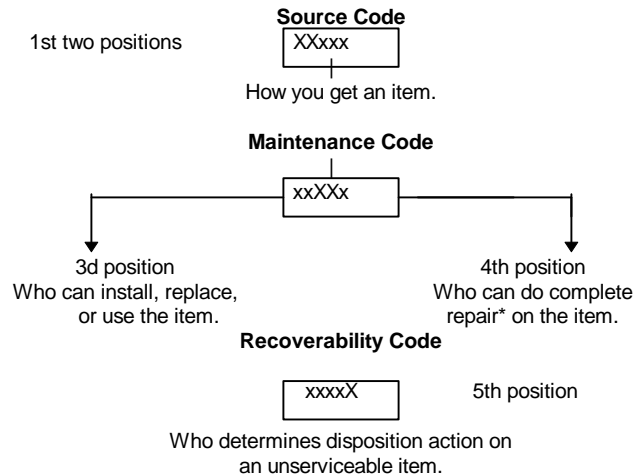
Source Code

1st two positions

XXxxx

How you get an item.

Maintenance Code

xxXXx

3d position
Who can install, replace, or use the item.

4th position
Who can do complete repair* on the item.

Recoverability Code

xxxxX

5th position

Who determines disposition action on an unserviceable item.